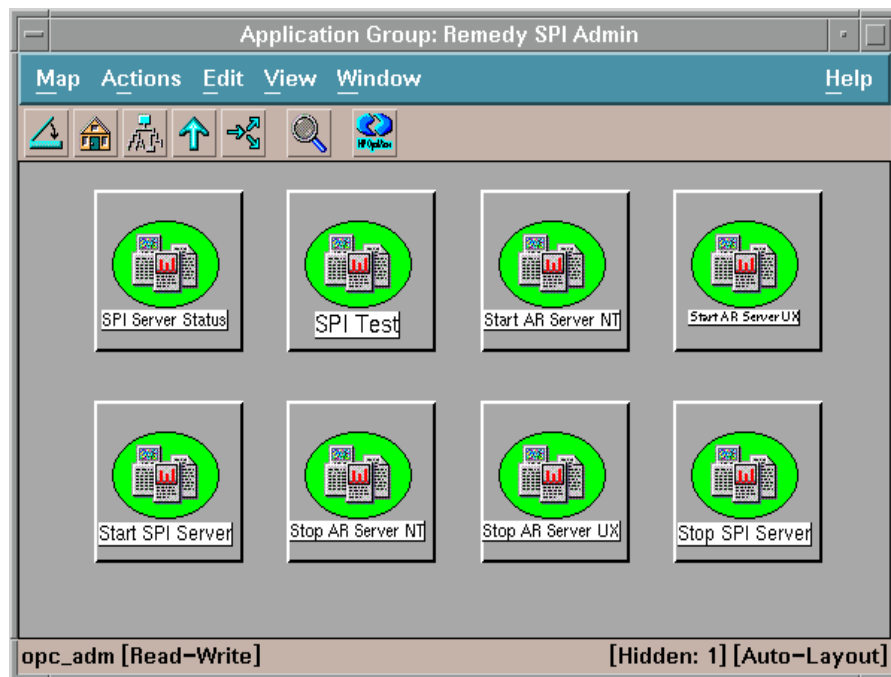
Application Group: Remedy SPI Admin

Map Actions Edit View Window Help

HP OpenView

SPI Server Status
SPI Test
Start AR Server NT
Start AR Server UX

Start SPI Server
Stop AR Server NT
Stop AR Server UX
Stop SPI Server

opc_adm [Read-Write]
[Hidden: 1] [Auto-Layout]